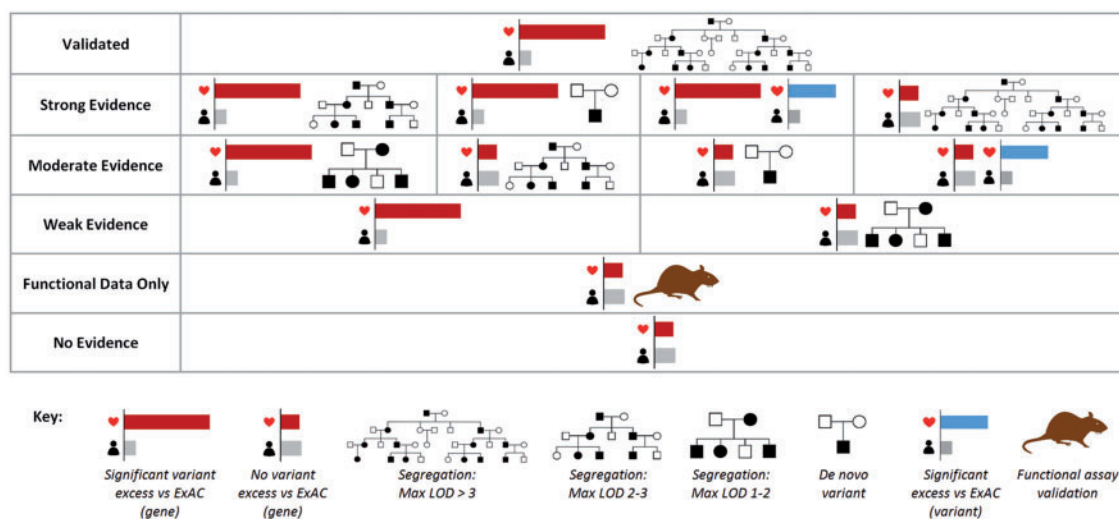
| Validated | | | | |
|---|---|---|---|---|
| Strong Evidence | | | | |
| Moderate Evidence | | | | |
| Weak Evidence | | | | |
| Functional Data Only | | | | |
| No Evidence | | | | |

Key:

Significant variant excess vs ExAC (gene)

No variant excess vs ExAC (gene)

Segregation: Max LOD > 3

Segregation: Max LOD 2-3

Segregation: Max LOD 1-2

De novo variant

Significant excess vs ExAC (variant)

Functional assay validation